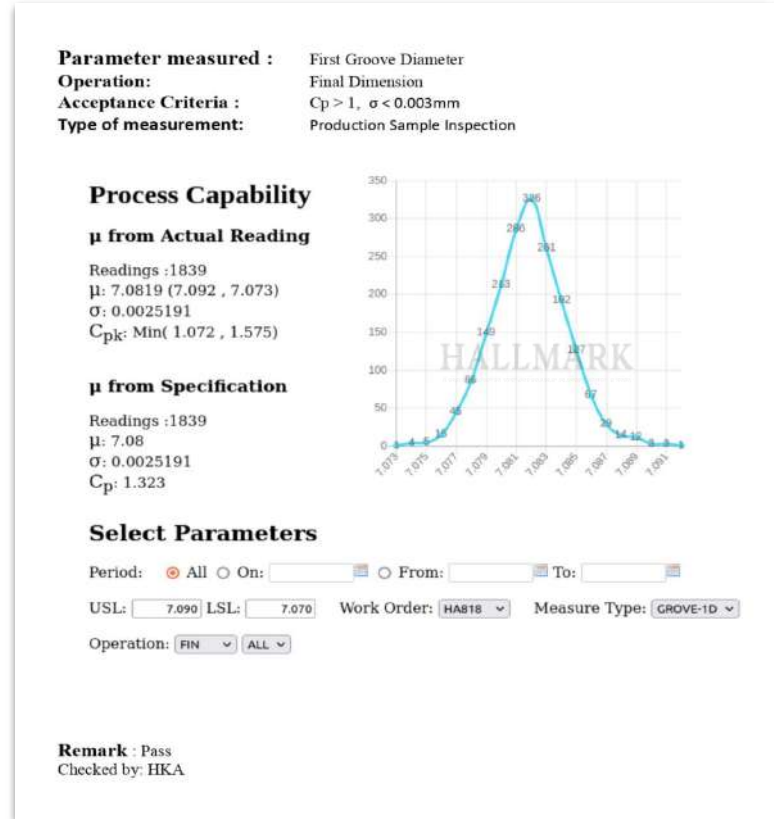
**Parameter measured :** First Groove Diameter
**Operation:** Final Dimension
**Acceptance Criteria :** Cp > 1, σ < 0.003mm
**Type of measurement:** Production Sample Inspection

**Process Capability**

**μ from Actual Reading**

Readings :1839
μ: 7.0819 (7.092 , 7.073)
σ: 0.0025191
$C_{pk}$: Min( 1.072 , 1.575)

**μ from Specification**

Readings :1839
μ: 7.08
σ: 0.0025191
$C_p$: 1.323

350
300
250
200
150
100
50
0
326
280
261
213
182
149
127
86
67
45
29
16
14 12
4 5
HALLMARK
7.073 7.075 7.077 7.079 7.081 7.083 7.085 7.087 7.089 7.091

**Select Parameters**

Period: All On: From: To:

USL: 7.090 LSL: 7.070 Work Order: HA818 Measure Type: GROVE-1D

Operation: FIN ALL

**Remark** : Pass
Checked by: HKA